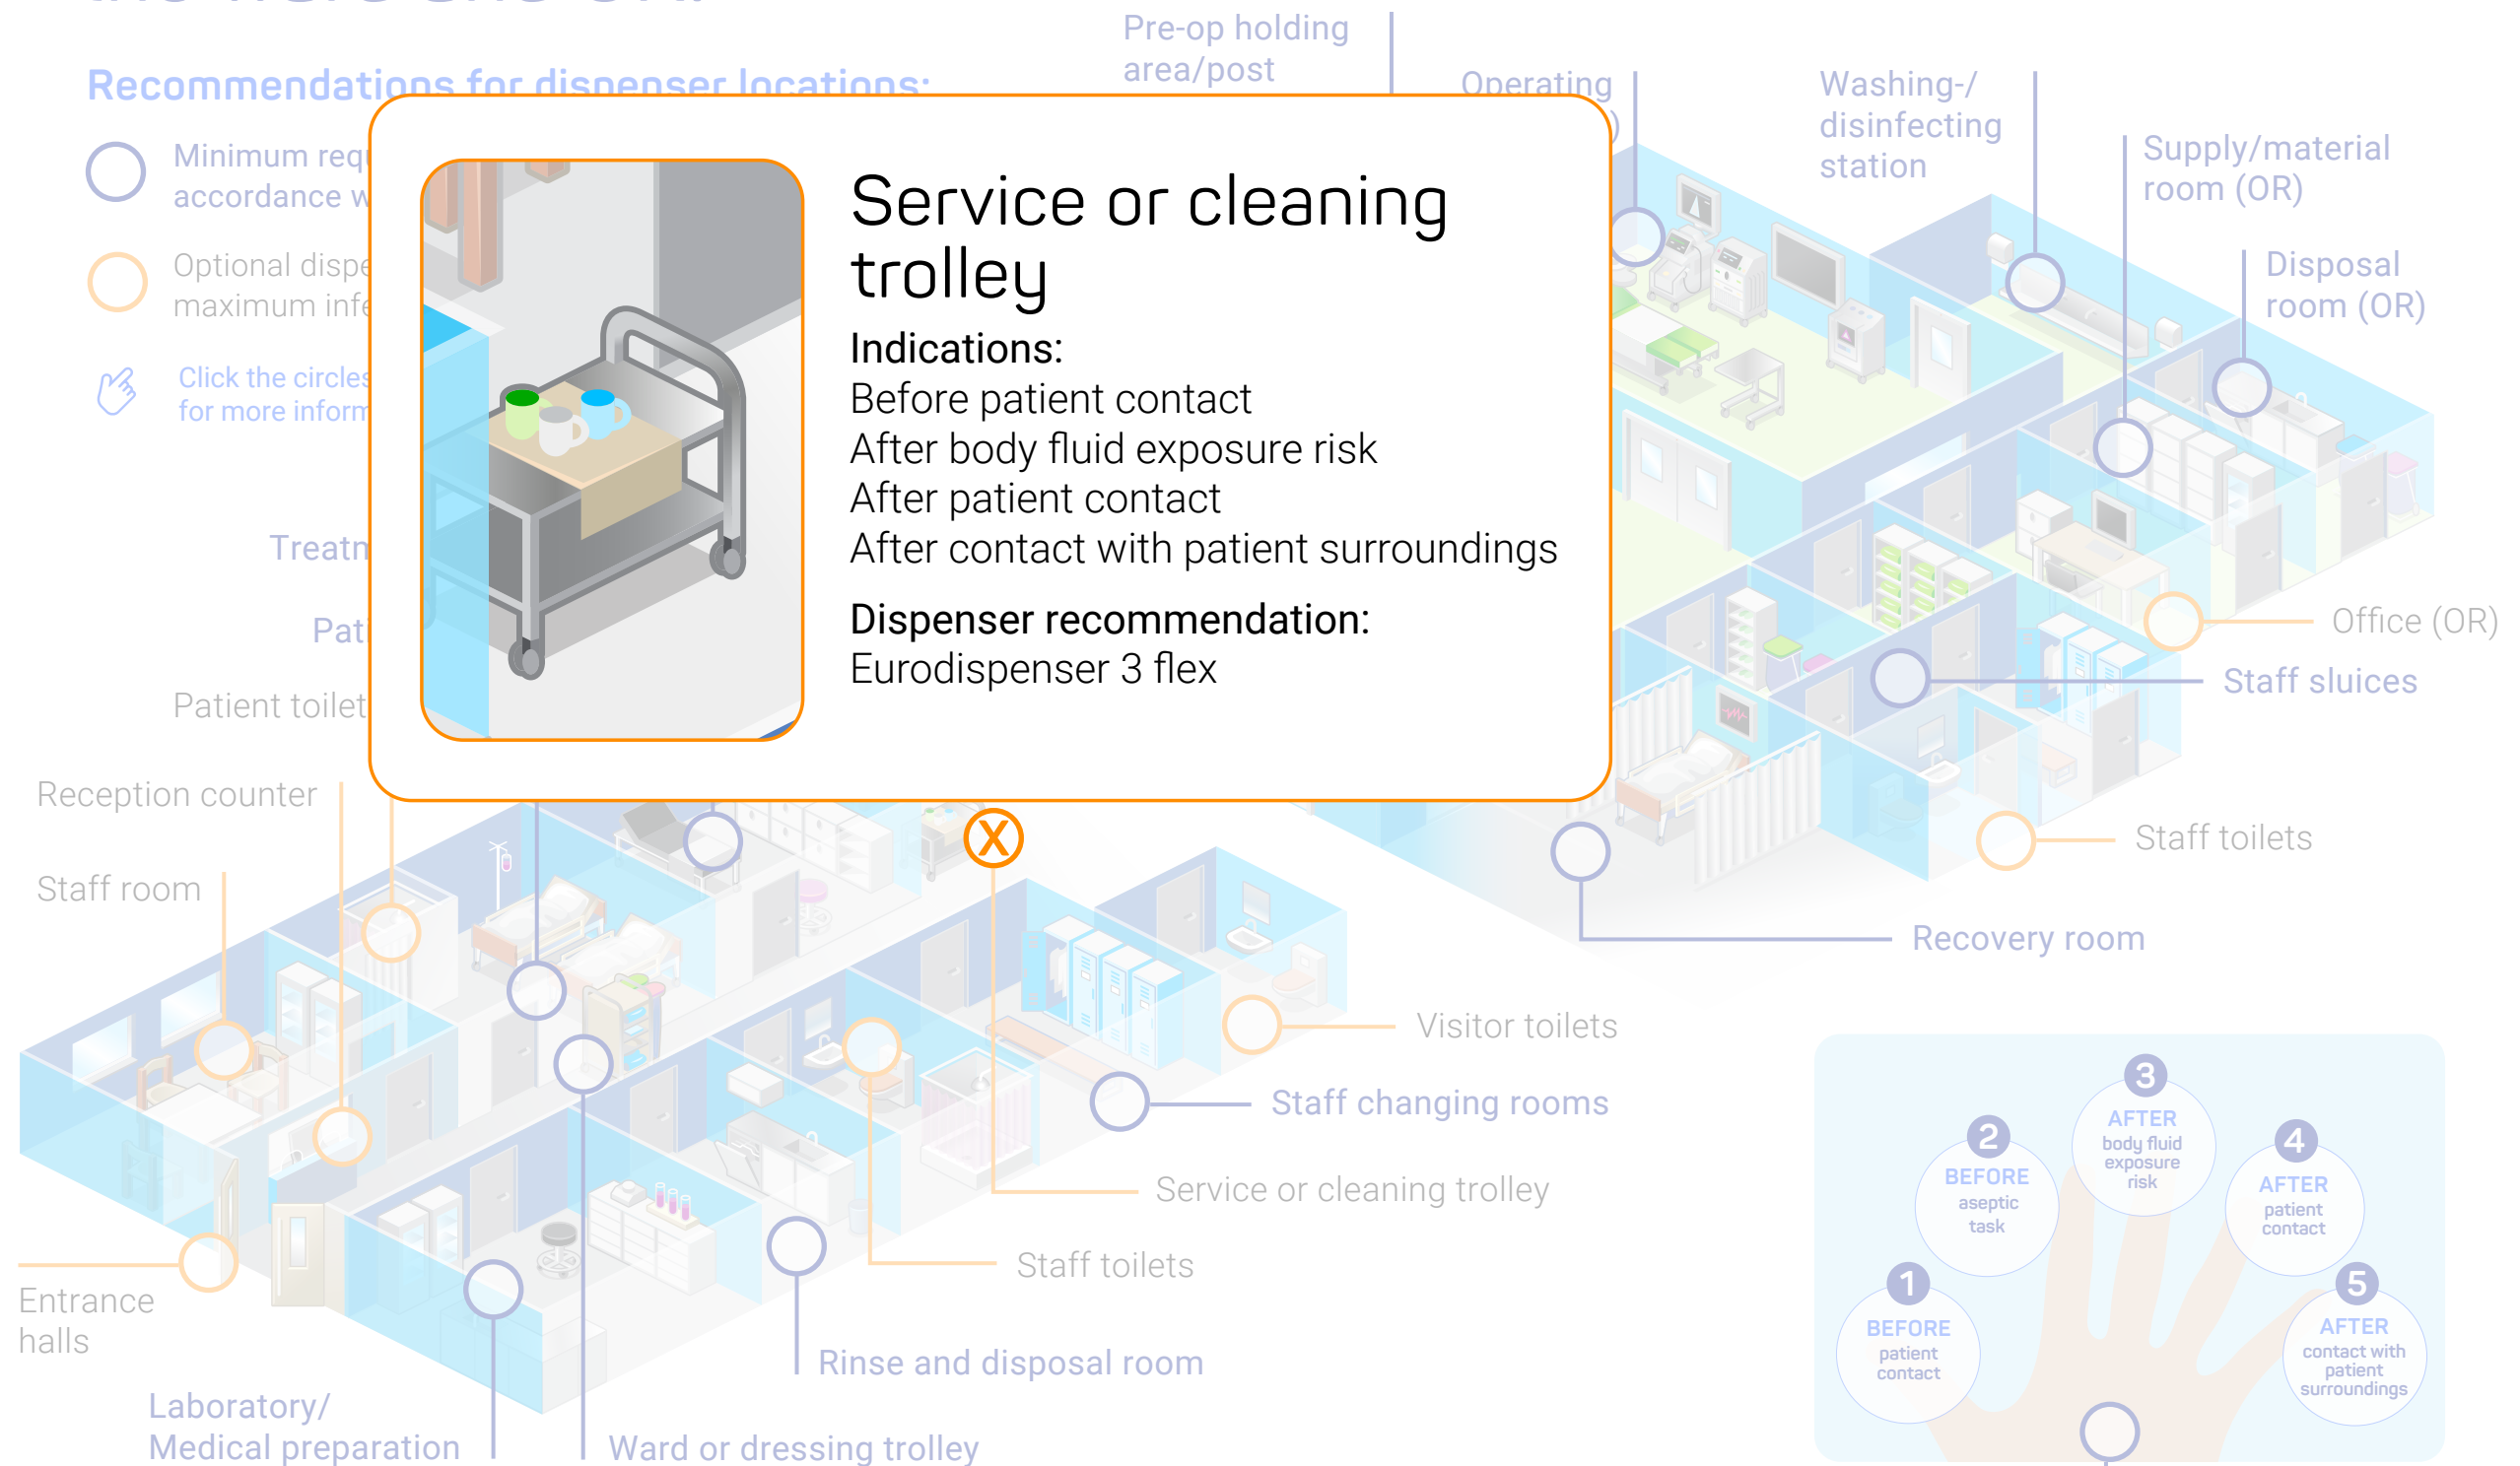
Recommendations for dispenser locations:

Minimum req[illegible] accordance w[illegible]

Optional dispe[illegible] maximum infe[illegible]

Click the circles for more inform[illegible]

Pre-op holding area/post

Operating

Washing-/ disinfecting station

Supply/material room (OR)

Disposal room (OR)

Service or cleaning trolley

Indications:
Before patient contact
After body fluid exposure risk
After patient contact
After contact with patient surroundings

Dispenser recommendation:
Eurodispenser 3 flex

X

Treatn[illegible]

Pati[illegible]

Patient toilet

Reception counter

Staff room

Office (OR)

Staff sluices

Staff toilets

Recovery room

Visitor toilets

Staff changing rooms

Service or cleaning trolley

Staff toilets

Rinse and disposal room

Entrance halls

Laboratory/ Medical preparation

Ward or dressing trolley

1 BEFORE patient contact

2 BEFORE aseptic task

3 AFTER body fluid exposure risk

4 AFTER patient contact

5 AFTER contact with patient surroundings